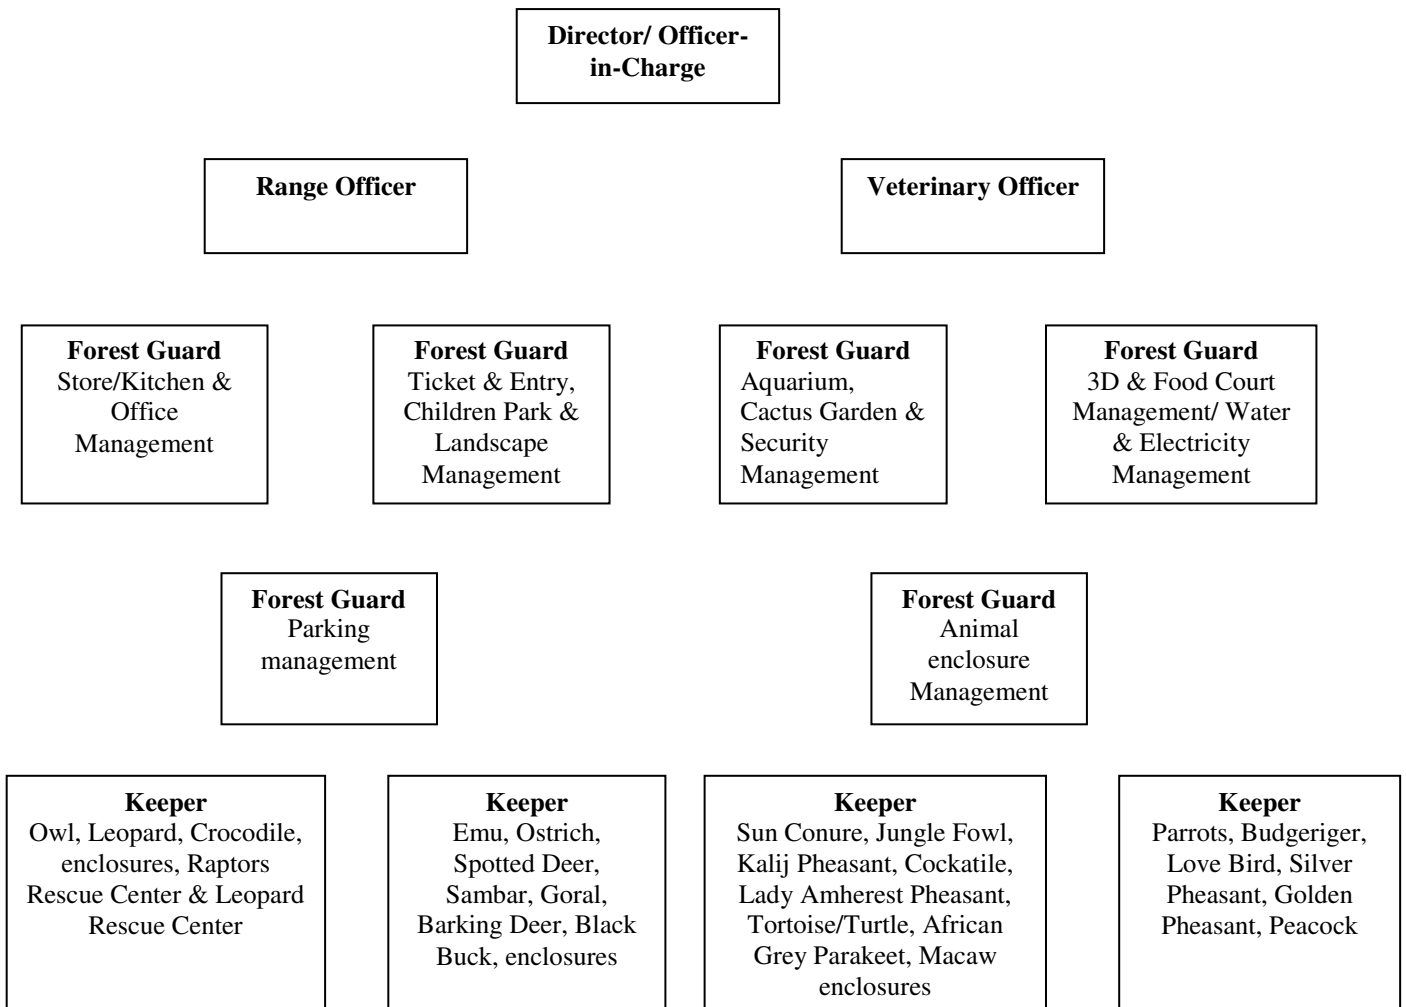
**Director/ Officer-in-Charge**

**Range Officer**

**Veterinary Officer**

**Forest Guard**
Store/Kitchen & Office Management

**Forest Guard**
Ticket & Entry, Children Park & Landscape Management

**Forest Guard**
Aquarium, Cactus Garden & Security Management

**Forest Guard**
3D & Food Court Management/ Water & Electricity Management

**Forest Guard**
Parking management

**Forest Guard**
Animal enclosure Management

**Keeper**
Owl, Leopard, Crocodile, enclosures, Raptors Rescue Center & Leopard Rescue Center

**Keeper**
Emu, Ostrich, Spotted Deer, Sambar, Goral, Barking Deer, Black Buck, enclosures

**Keeper**
Sun Conure, Jungle Fowl, Kalij Pheasant, Cockatile, Lady Amherest Pheasant, Tortoise/Turtle, African Grey Parakeet, Macaw enclosures

**Keeper**
Parrots, Budgeriger, Love Bird, Silver Pheasant, Golden Pheasant, Peacock